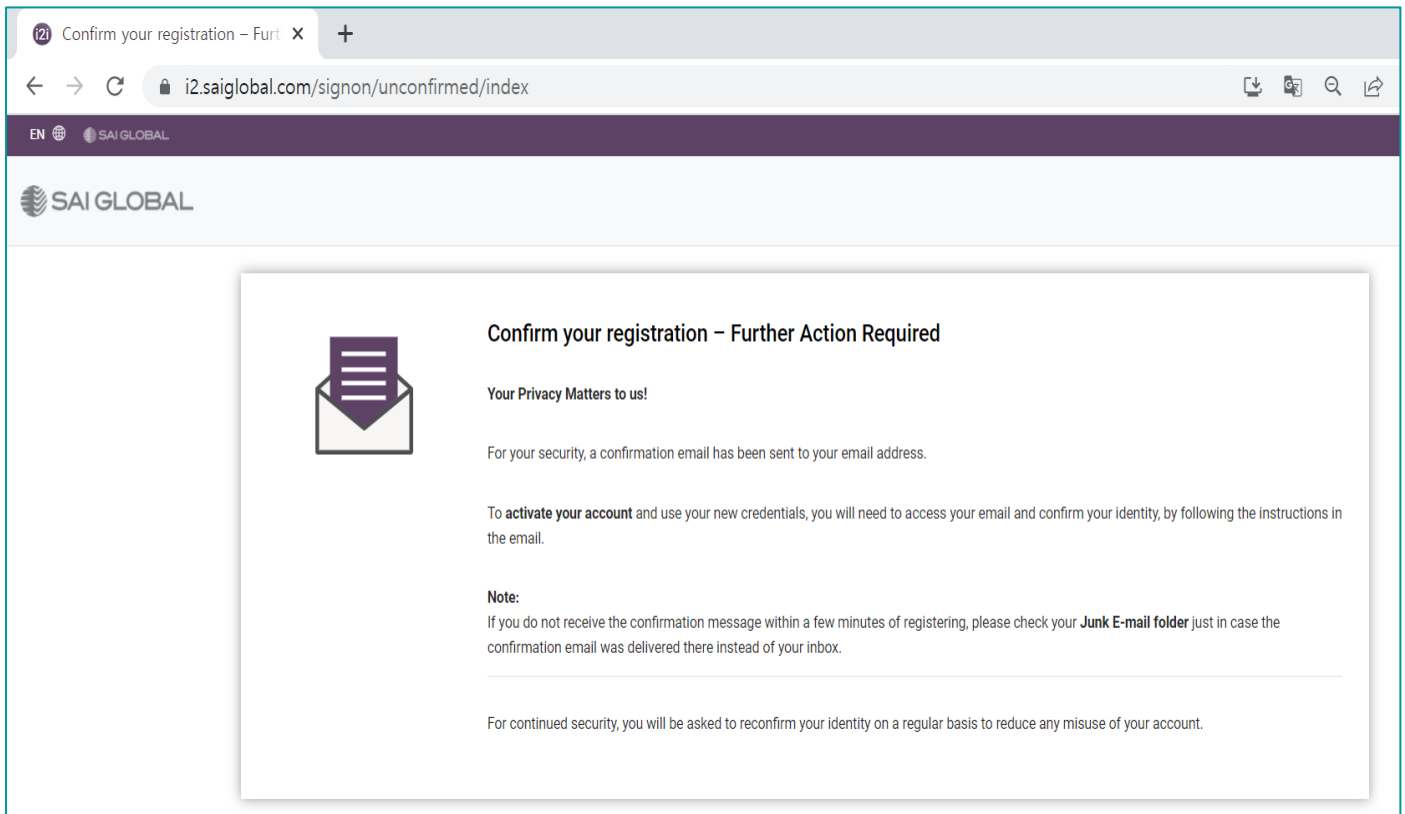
i2i Confirm your registration – Furt ×

+

i2.saiglobal.com/signon/unconfirmed/index

EN SAI GLOBAL

SAI GLOBAL

Confirm your registration – Further Action Required

Your Privacy Matters to us!

For your security, a confirmation email has been sent to your email address.

To **activate your account** and use your new credentials, you will need to access your email and confirm your identity, by following the instructions in the email.

**Note:**
If you do not receive the confirmation message within a few minutes of registering, please check your **Junk E-mail folder** just in case the confirmation email was delivered there instead of your inbox.

For continued security, you will be asked to reconfirm your identity on a regular basis to reduce any misuse of your account.